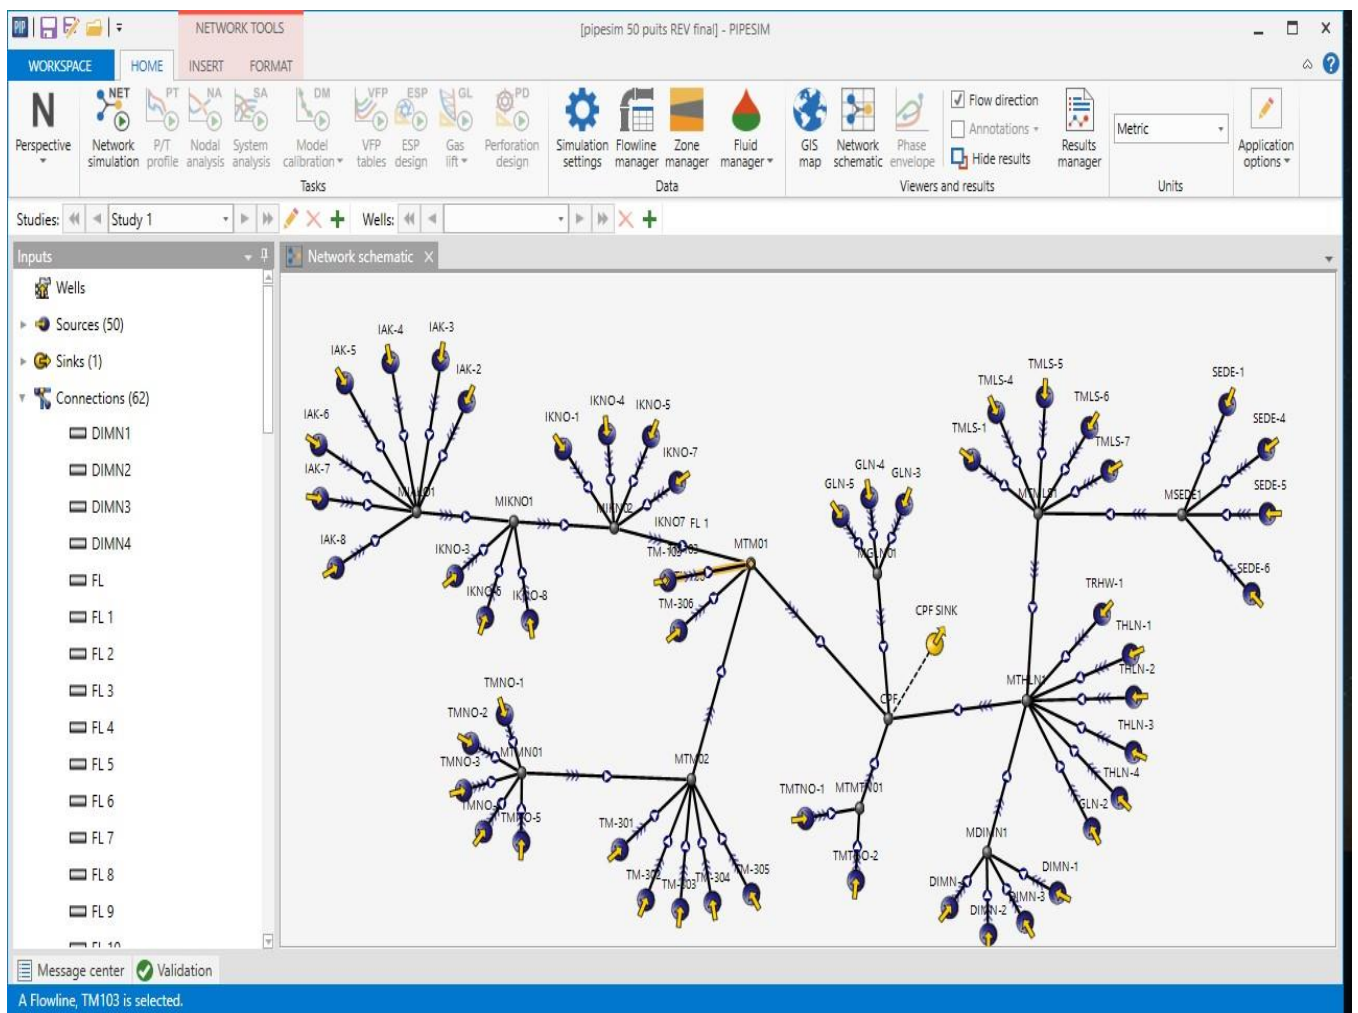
NETWORK TOOLS

[pipesim 50 puits REV final] - PIPESIM

WORKSPACE HOME INSERT FORMAT

Perspective
Network simulation
P/T profile
Nodal analysis
System analysis
Model calibration
VFP tables
ESP design
Gas lift
Perforation design
Tasks

Simulation settings
Flowline manager
Zone manager
Fluid manager
Data

GIS map
Network schematic
Phase envelope
Flow direction
Annotations
Hide results
Results manager
Viewers and results

Metric
Units

Application options

Studies: Study 1
Wells:

Inputs
Wells
Sources (50)
Sinks (1)
Connections (62)
DIMN1
DIMN2
DIMN3
DIMN4
FL
FL 1
FL 2
FL 3
FL 4
FL 5
FL 6
FL 7
FL 8
FL 9
FL 10

Network schematic

IAK-4 IAK-3 IAK-5 IAK-2 IAK-6 IAK-7 MIAK01 IAK-8
IKNO-1 IKNO-4 IKNO-5 IKNO-7 MIKNO1 MIKNO2 IKNO-3 IKNO-6 IKNO-8 IKNO7 FL 1
TM-103 MTM01 TM-306
GLN-4 GLN-3 GLN-5 MGLN01
CPF SINK CPF
TMLS-5 TMLS-4 TMLS-6 TMLS-1 TMLS-7 MTMLS1
SEDE-1 SEDE-4 SEDE-5 MSEDE1 SEDE-6
TRHW-1 THLN-1 THLN-2 MTHLN1 THLN-3 THLN-4 GLN-2
TMNO-1 TMNO-2 MTMNO1 TMNO-3 TMNO-4 TMNO-5
MTM02 TM-301 TM-302 TM-303 TM-304 TM-305
TMTNO-1 MTMTN01 TMTNO-2
MDIMN1 DIMN-1 DIMN-4 DIMN-3 DIMN-2

Message center Validation

A Flowline, TM103 is selected.